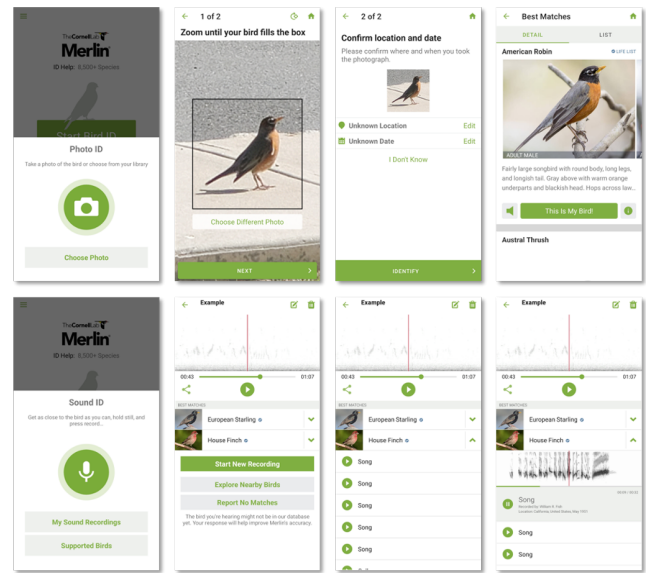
The Cornell Lab
Merlin
ID Help: 8,500+ Species
Start Bird ID

Photo ID
Take a photo of the bird or choose from your library
Choose Photo

1 of 2
Zoom until your bird fills the box
Choose Different Photo
NEXT

2 of 2
Confirm location and date
Please confirm where and when you took the photograph.
Unknown Location Edit
Unknown Date Edit
I Don't Know
IDENTIFY

Best Matches
DETAIL LIST
American Robin
LIFE LIST
ADULT MALE
Fairly large songbird with round body, long legs, and longish tail. Gray above with warm orange underparts and blackish head. Hops across law...
This Is My Bird!
Austral Thrush

The Cornell Lab
Merlin
ID Help: 8,500+ Species

Sound ID
Get as close to the bird as you can, hold still, and press record...
My Sound Recordings
Supported Birds

Example
00:43 01:07
BEST MATCHES
European Starling
House Finch
Start New Recording
Explore Nearby Birds
Report No Matches
The bird you're hearing might not be in our database yet. Your response will help improve Merlin's accuracy.

Example
00:43 01:07
BEST MATCHES
European Starling
House Finch
Song
Song
Song
Song
Song

Example
00:43 01:07
BEST MATCHES
European Starling
House Finch
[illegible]
Song
Recorded by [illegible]
Location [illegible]
Song
Song